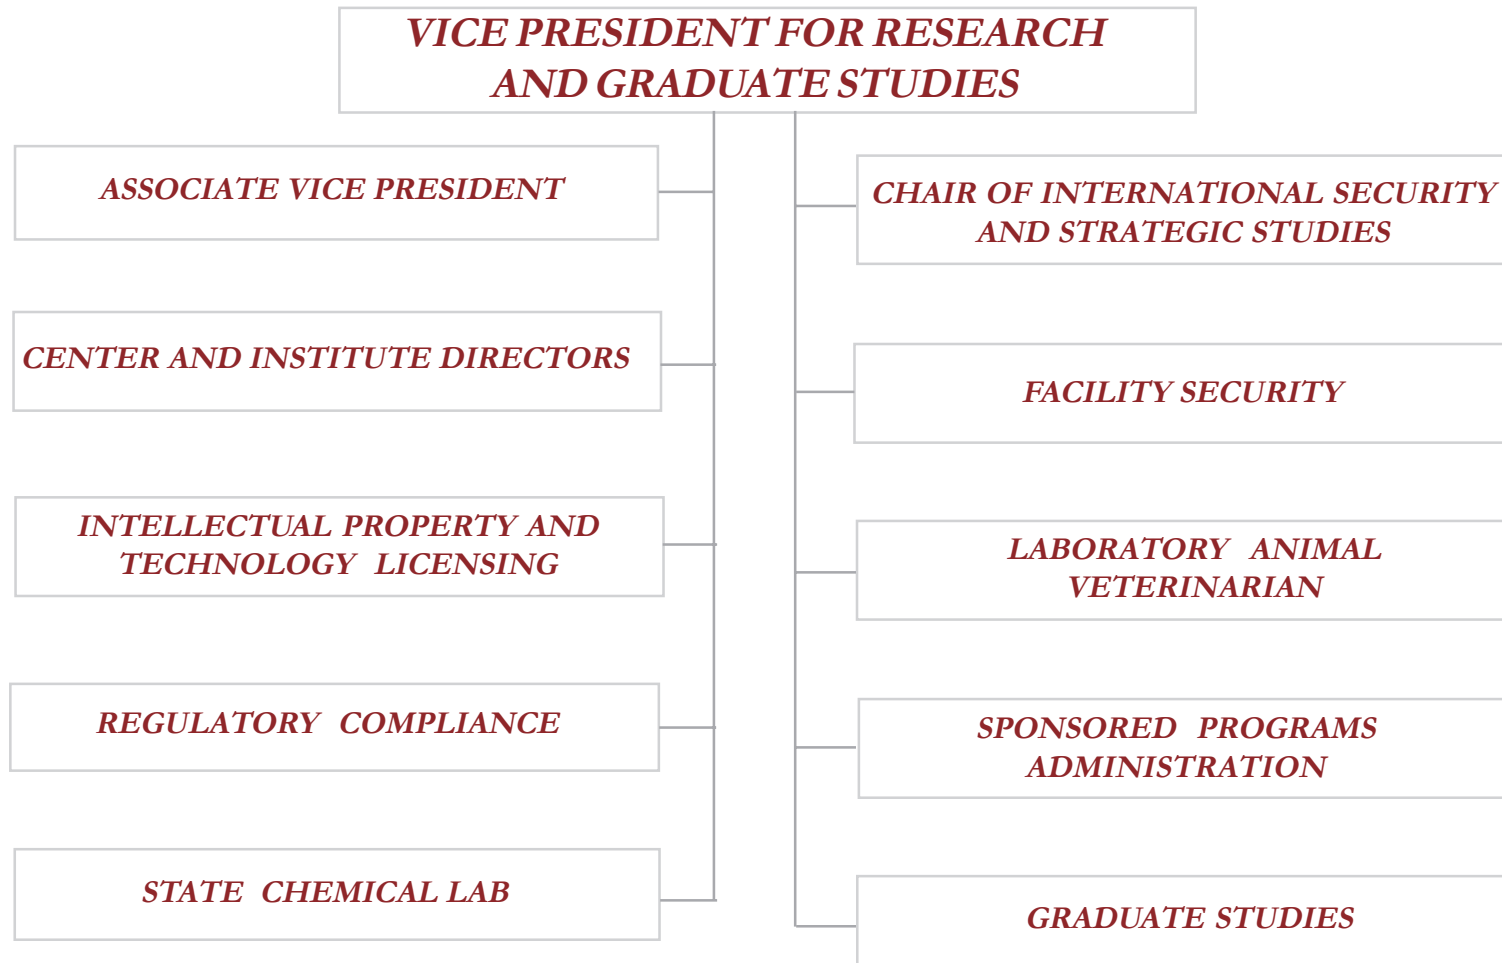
VICE PRESIDENT FOR RESEARCH AND GRADUATE STUDIES

ASSOCIATE VICE PRESIDENT

CENTER AND INSTITUTE DIRECTORS

INTELLECTUAL PROPERTY AND TECHNOLOGY LICENSING

REGULATORY COMPLIANCE

STATE CHEMICAL LAB

CHAIR OF INTERNATIONAL SECURITY AND STRATEGIC STUDIES

FACILITY SECURITY

LABORATORY ANIMAL VETERINARIAN

SPONSORED PROGRAMS ADMINISTRATION

GRADUATE STUDIES